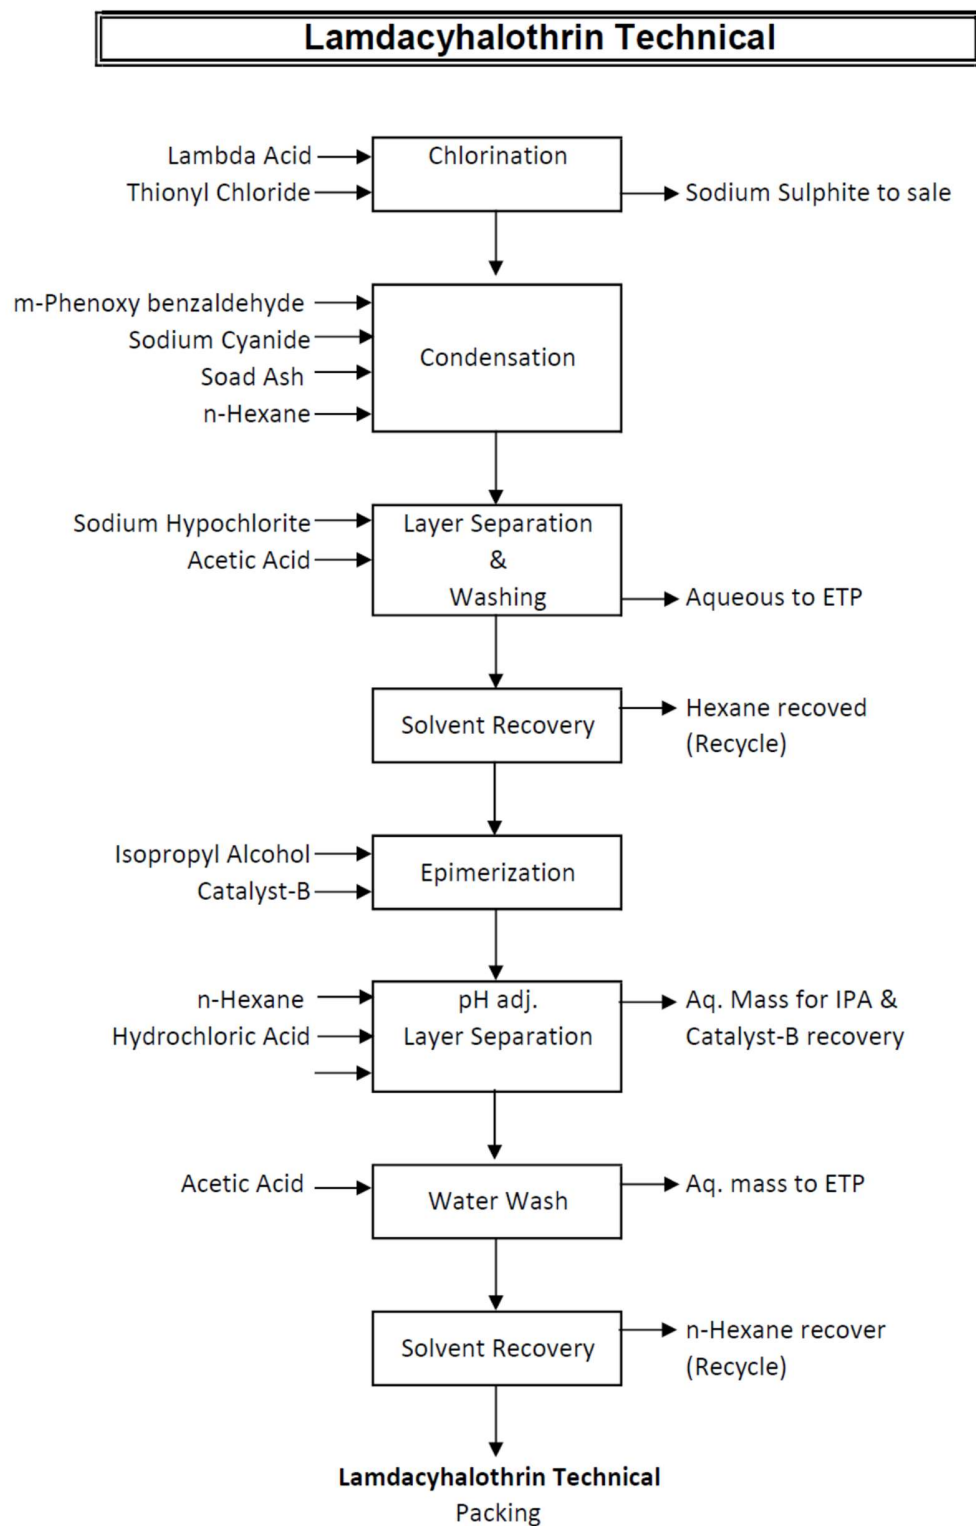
Lamdacyhalothrin Technical

Lambda Acid
Thionyl Chloride
Chlorination
Sodium Sulphite to sale

m-Phenoxy benzaldehyde
Sodium Cyanide
Soad Ash
n-Hexane
Condensation

Sodium Hypochlorite
Acetic Acid
Layer Separation & Washing
Aqueous to ETP

Solvent Recovery
Hexane recoved (Recycle)

Isopropyl Alcohol
Catalyst-B
Epimerization

n-Hexane
Hydrochloric Acid
pH adj. Layer Separation
Aq. Mass for IPA & Catalyst-B recovery

Acetic Acid
Water Wash
Aq. mass to ETP

Solvent Recovery
n-Hexane recover (Recycle)

Lamdacyhalothrin Technical
Packing